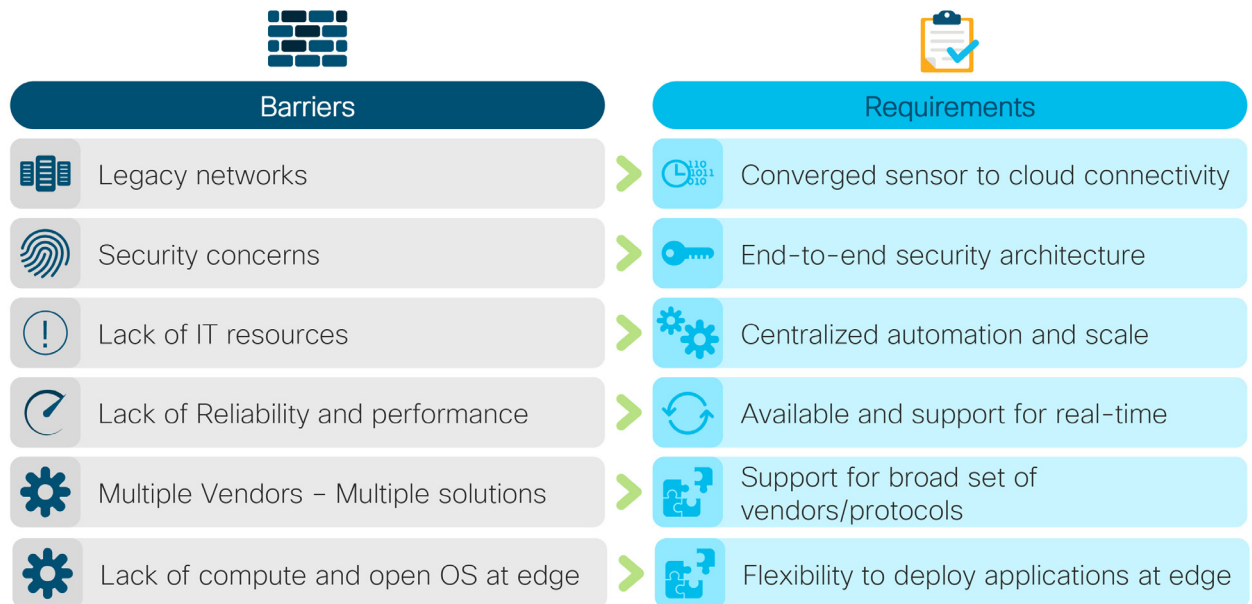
Barriers

Legacy networks

Security concerns

Lack of IT resources

Lack of Reliability and performance

Multiple Vendors – Multiple solutions

Lack of compute and open OS at edge

Requirements

110
1011
010

Converged sensor to cloud connectivity

End-to-end security architecture

Centralized automation and scale

Available and support for real-time

Support for broad set of vendors/protocols

Flexibility to deploy applications at edge